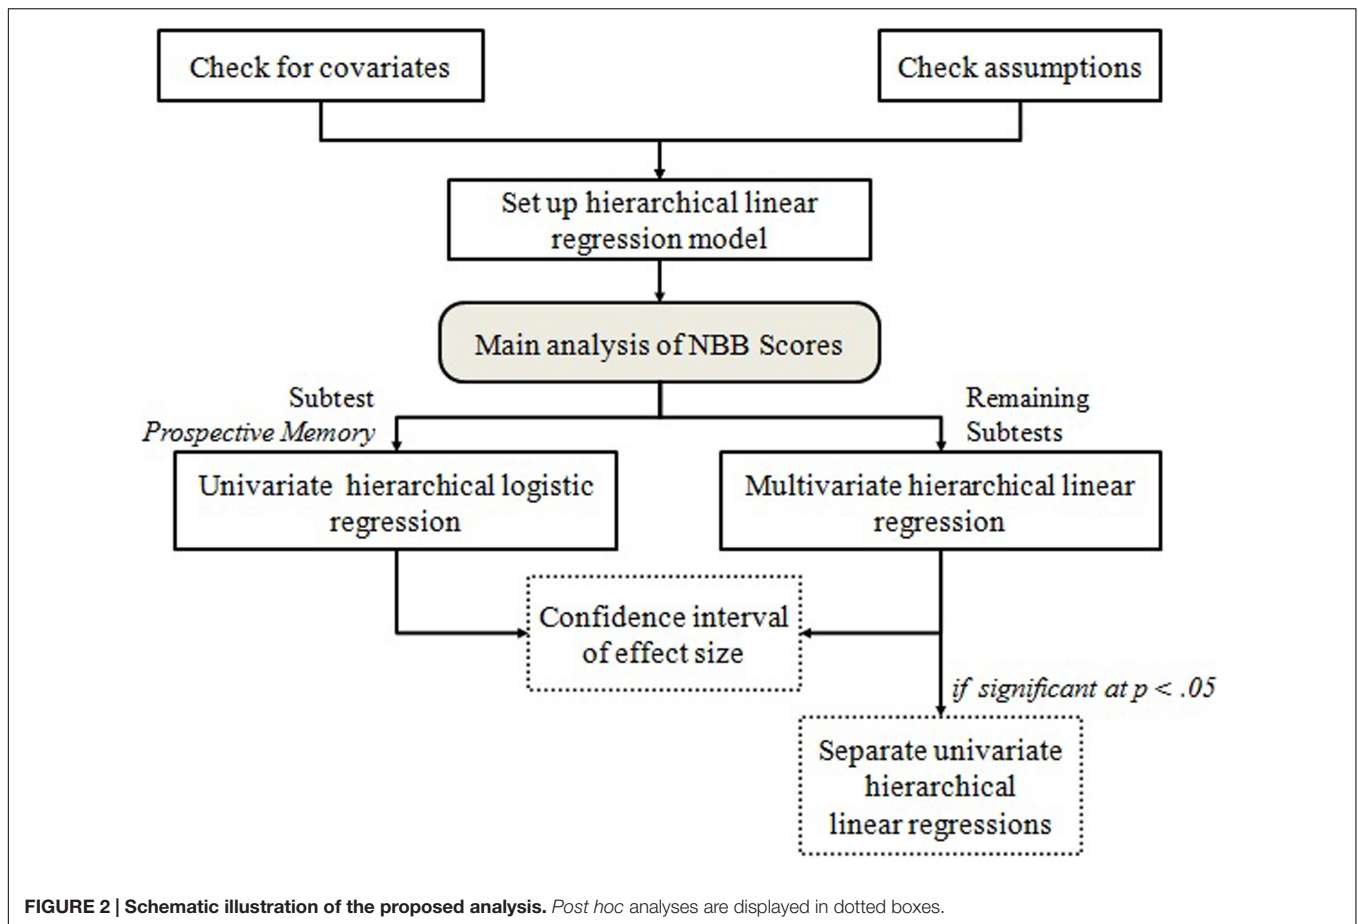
Check for covariates

Check assumptions

Set up hierarchical linear regression model

Main analysis of NBB Scores

Subtest
*Prospective Memory*

Remaining Subtests

Univariate hierarchical logistic regression

Multivariate hierarchical linear regression

Confidence interval of effect size

*if significant at p < .05*

Separate univariate hierarchical linear regressions

**FIGURE 2 | Schematic illustration of the proposed analysis.** *Post hoc* analyses are displayed in dotted boxes.